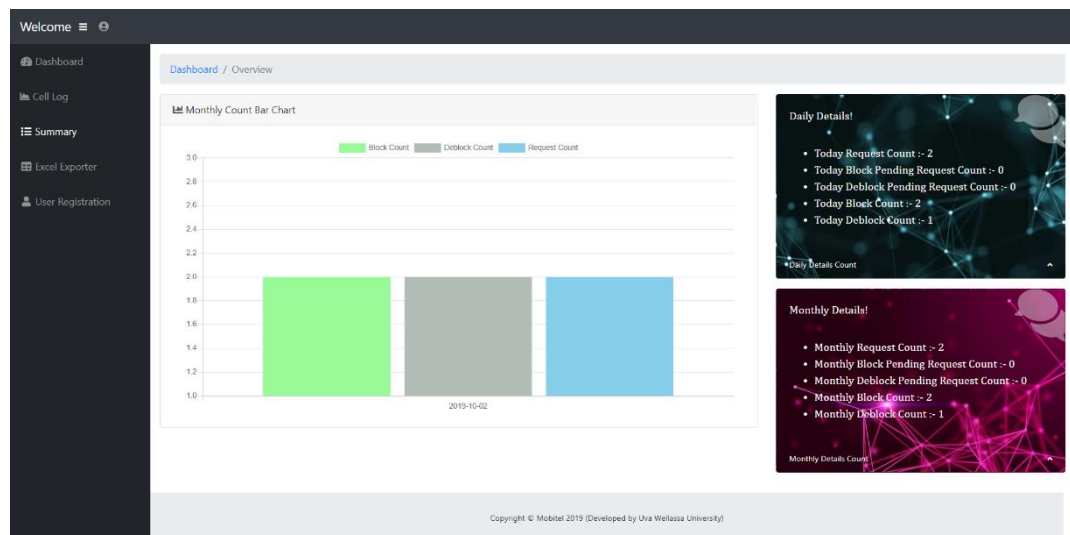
Welcome ≡

Dashboard
Cell Log
Summary
Excel Exporter
User Registration

Dashboard / Overview

Monthly Count Bar Chart

Block Count Deblock Count Request Count

3.0
2.8
2.6
2.4
2.2
2.0
1.8
1.6
1.4
1.2
1.0

2019-10-02

Daily Details!

- Today Request Count :- 2
- Today Block Pending Request Count :- 0
- Today Deblock Pending Request Count :- 0
- Today Block Count :- 2
- Today Deblock Count :- 1

Daily Details Count

Monthly Details!

- Monthly Request Count :- 2
- Monthly Block Pending Request Count :- 0
- Monthly Deblock Pending Request Count :- 0
- Monthly Block Count :- 2
- Monthly Deblock Count :- 1

Monthly Details Count

Copyright © Mobitel 2019 (Developed by Uva Wellassa University)